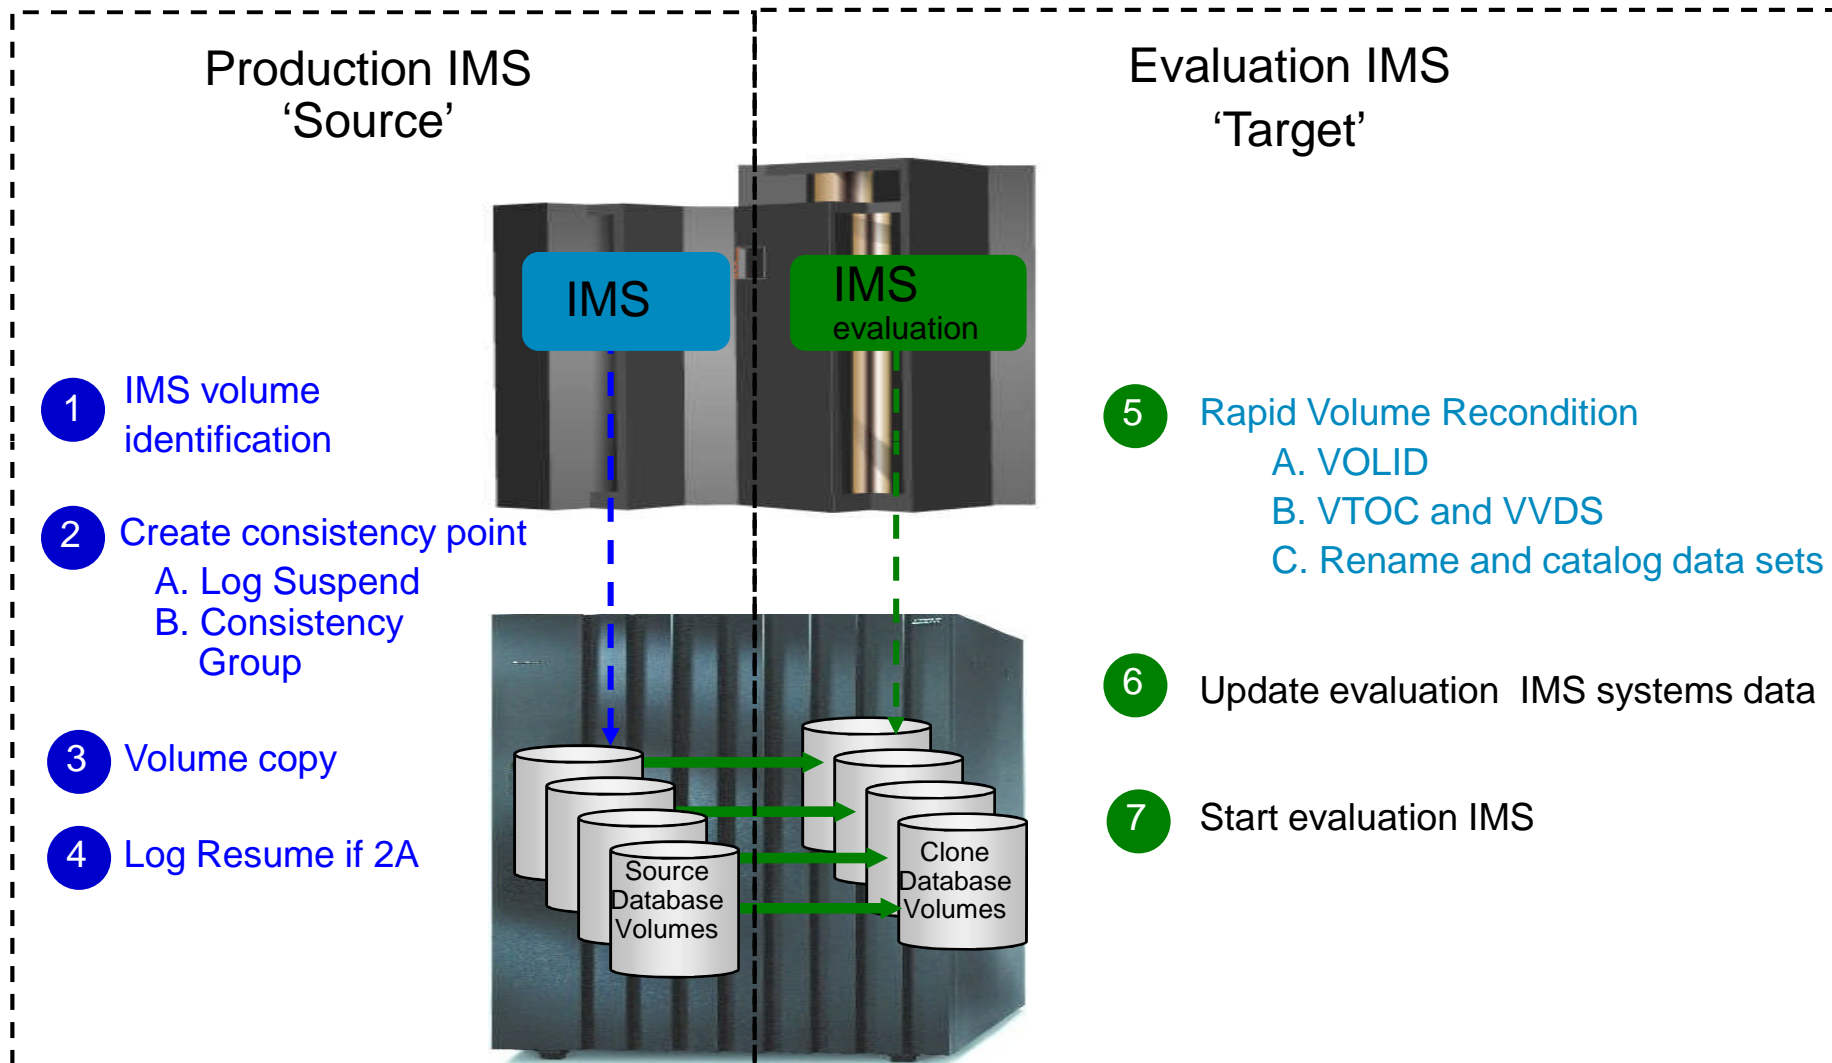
Production IMS
'Source'

Evaluation IMS
'Target'

IMS

IMS
evaluation

1 IMS volume identification

2 Create consistency point
A. Log Suspend
B. Consistency Group

3 Volume copy

4 Log Resume if 2A

5 Rapid Volume Recondition
A. VOLID
B. VTOC and VVDS
C. Rename and catalog data sets

6 Update evaluation IMS systems data

7 Start evaluation IMS

Source Database Volumes

Clone Database Volumes